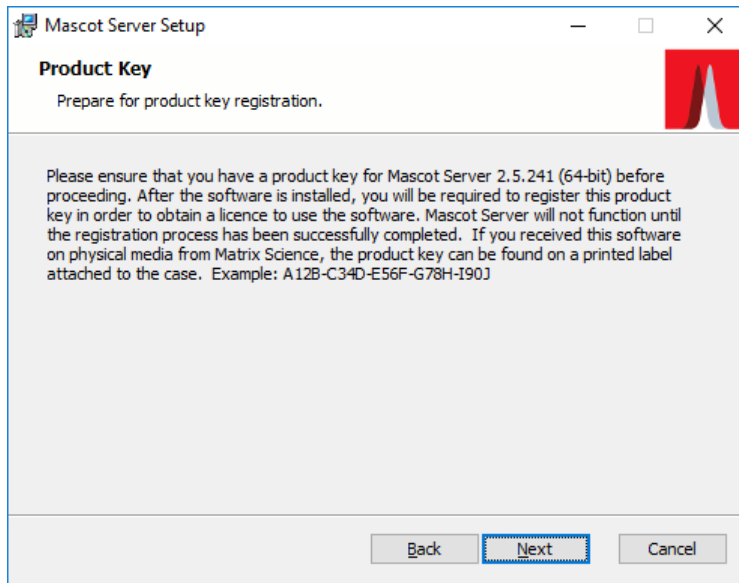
Mascot Server Setup

Product Key

Prepare for product key registration.

Please ensure that you have a product key for Mascot Server 2.5.241 (64-bit) before proceeding. After the software is installed, you will be required to register this product key in order to obtain a licence to use the software. Mascot Server will not function until the registration process has been successfully completed. If you received this software on physical media from Matrix Science, the product key can be found on a printed label attached to the case. Example: A12B-C34D-E56F-G78H-I90J

Back

Next

Cancel